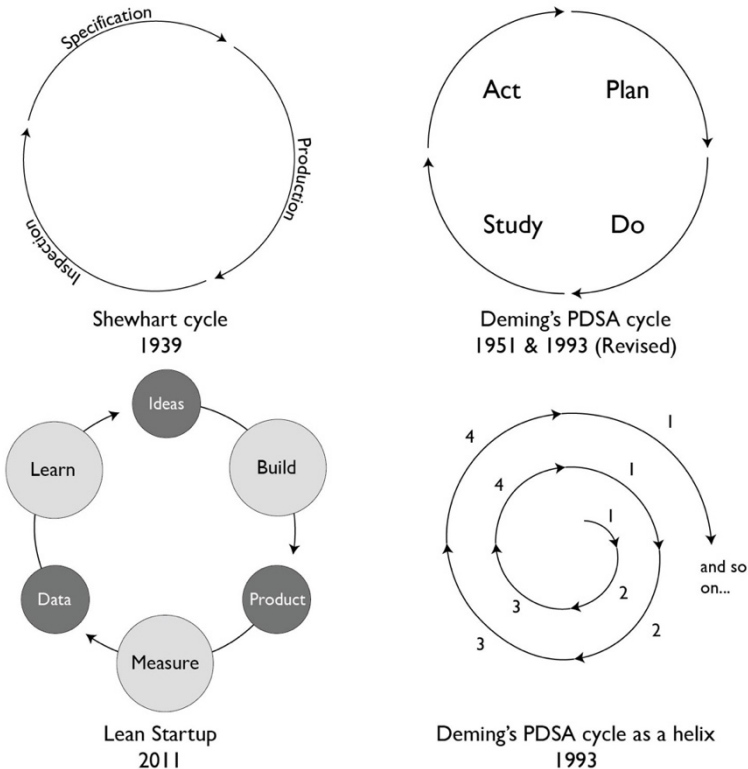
Specification

Production

Inspection

Shewhart cycle
1939

Act

Plan

Study

Do

Deming's PDSA cycle
1951 & 1993 (Revised)

Ideas

Learn

Build

Data

Product

Measure

Lean Startup
2011

4

1

4

1

1

2

3

2

3

and so on...

Deming's PDSA cycle as a helix
1993